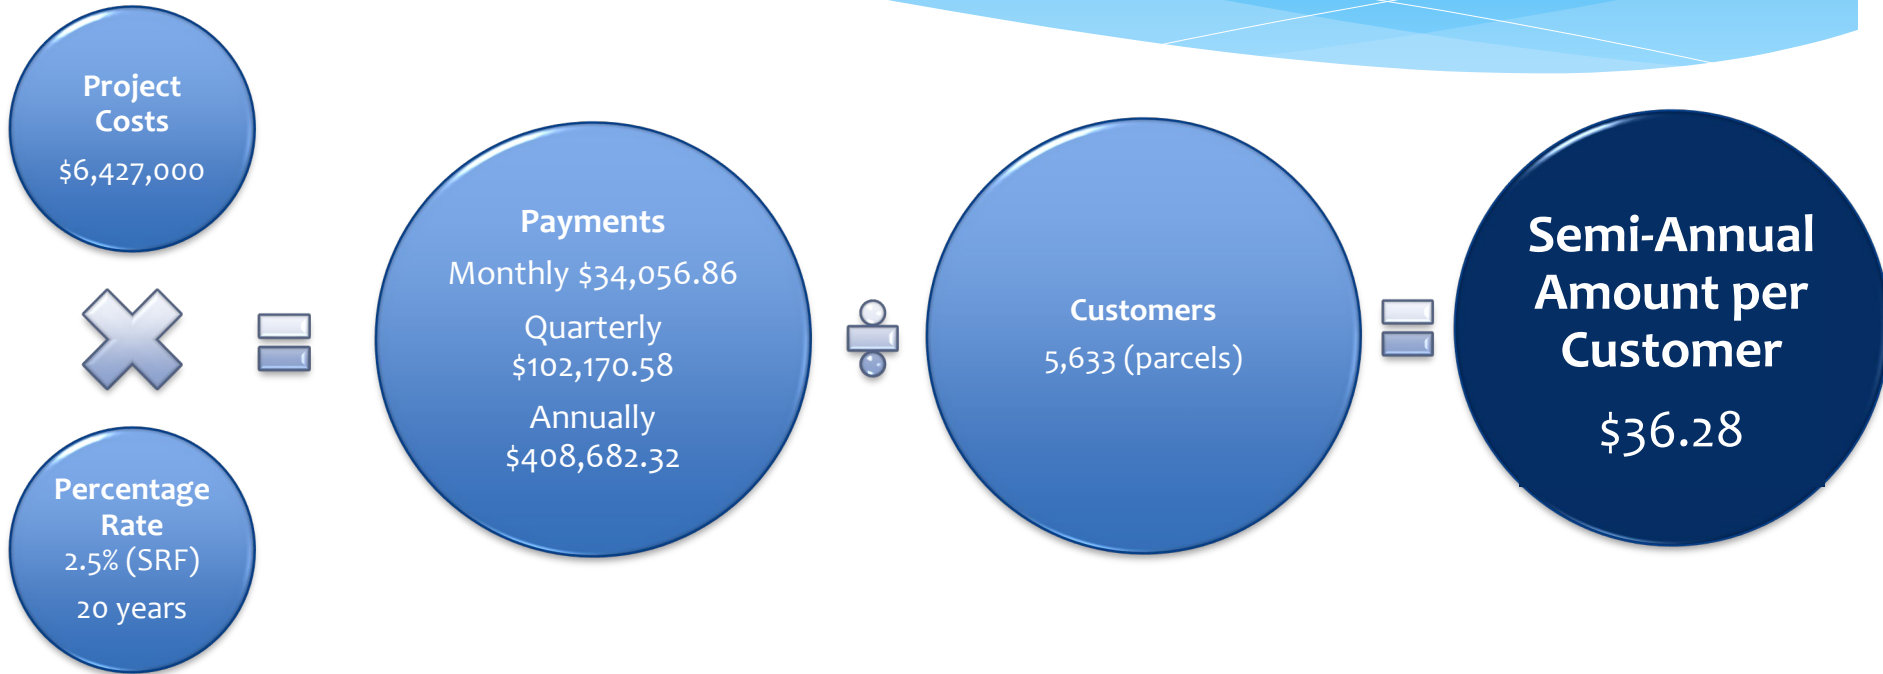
Project Costs

$6,427,000

Percentage Rate

2.5% (SRF)

20 years

Payments

Monthly $34,056.86

Quarterly $102,170.58

Annually $408,682.32

Customers

5,633 (parcels)

Semi-Annual Amount per Customer

$36.28